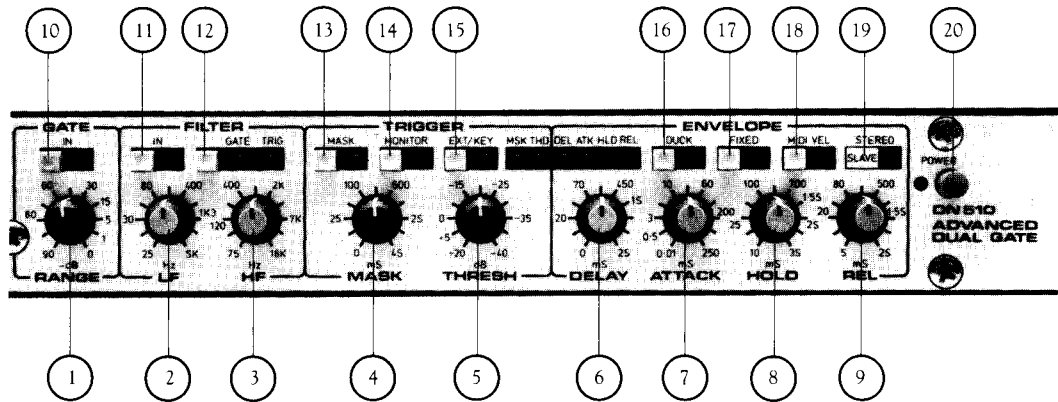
10 11 12 13 14 15 16 17 18 19 20

GATE
IN
60 30
80 15
5
1
90 0
-dB
RANGE

FILTER
IN
80 400
30 1K3
25 5K
Hz
LF

GATE TRIG
400 2K
120 7K
75 18K
Hz
HF

TRIGGER
MASK
100 500
25 2S
0 4S
mS
MASK

MONITOR

EXT/KEY
-15 -25
-5 -35
-20 -40
dB
THRESH

MSK THD

ENVELOPE
DEL ATK HLD REL
70 450
20 1S
0 2S
mS
DELAY

DUCK
10 80
3 200
0·5
0·01 250
mS
ATTACK

FIXED
100 300
25 1·5S
10 3S
mS
HOLD

MIDI VEL
STEREO
SLAVE
80 500
20 1·5S
5 2S
mS
REL

POWER

DN 510
ADVANCED
DUAL GATE

1 2 3 4 5 6 7 8 9